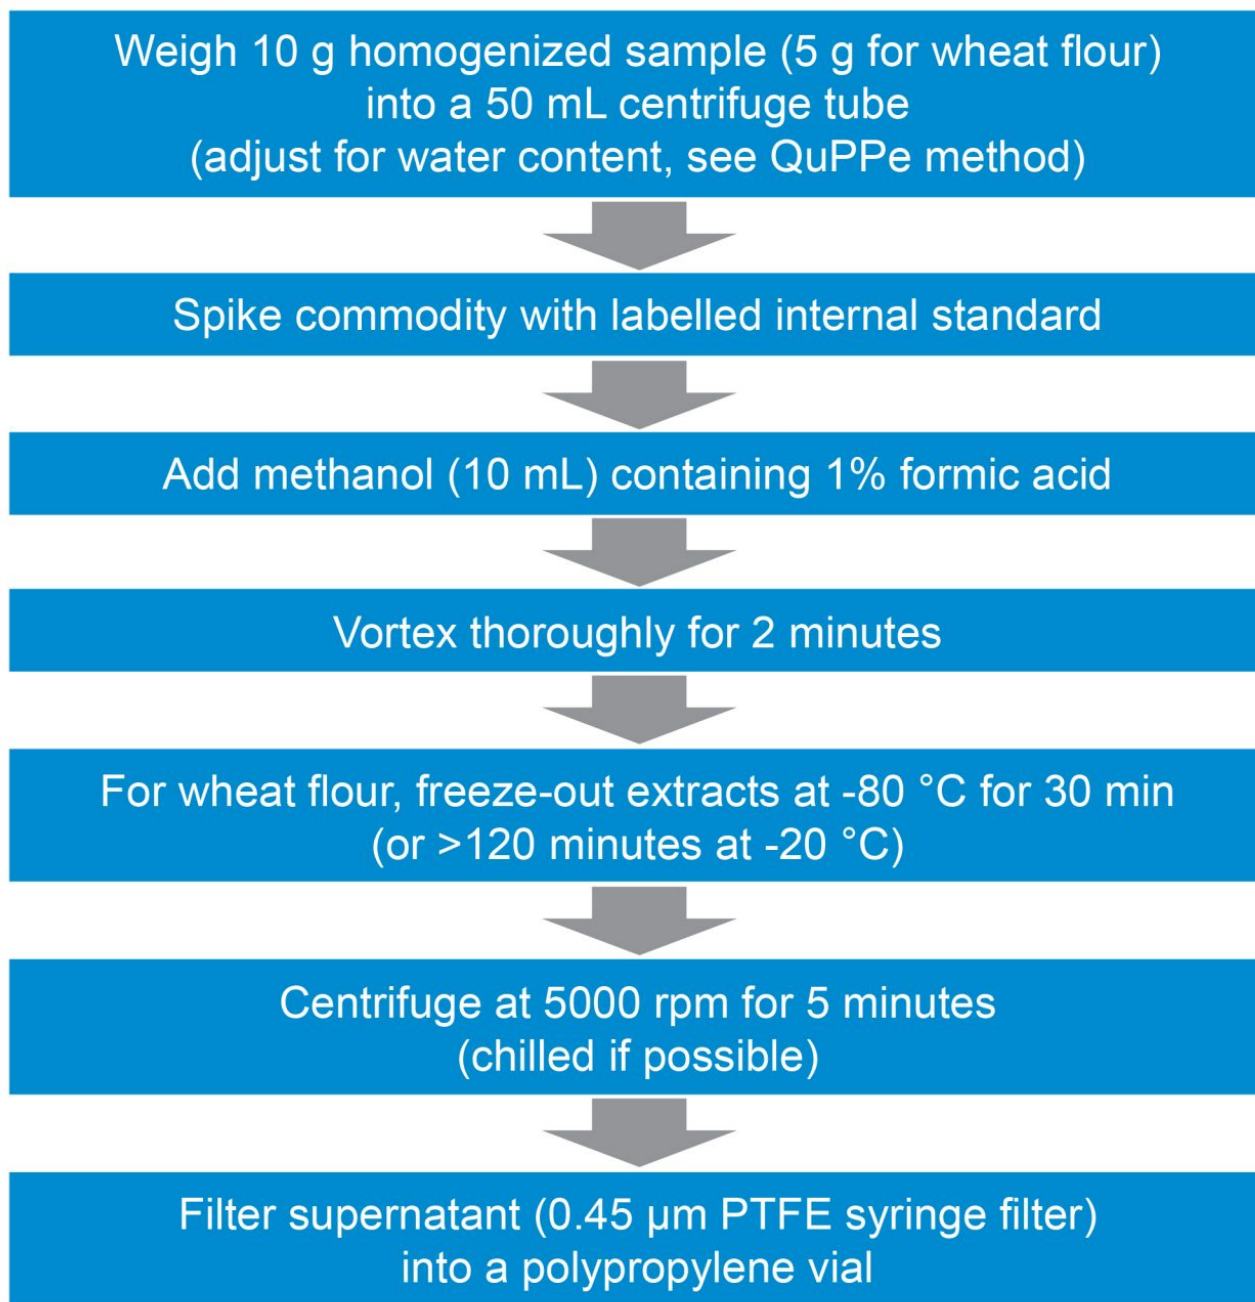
Weigh 10 g homogenized sample (5 g for wheat flour) into a 50 mL centrifuge tube (adjust for water content, see QuPPe method)

Spike commodity with labelled internal standard

Add methanol (10 mL) containing 1% formic acid

Vortex thoroughly for 2 minutes

For wheat flour, freeze-out extracts at -80 °C for 30 min (or >120 minutes at -20 °C)

Centrifuge at 5000 rpm for 5 minutes (chilled if possible)

Filter supernatant (0.45 µm PTFE syringe filter) into a polypropylene vial